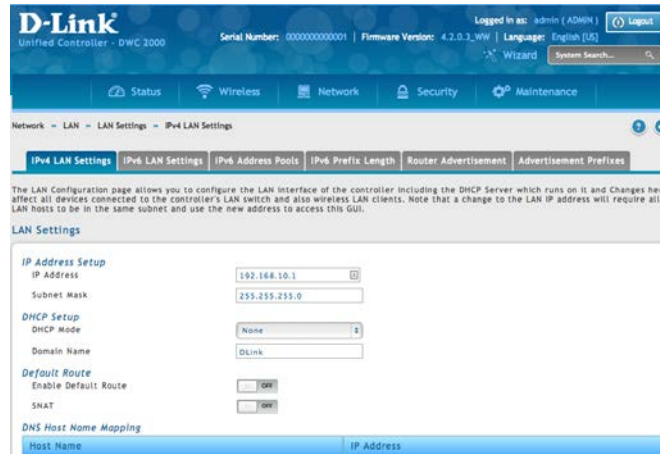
D-Link
Unified Controller - DWC 2000

Serial Number: 000000000001 | Firmware Version: 4.2.0.3_WW | Language: English [US]

Logged in as: admin ( ADMIN ) Logout

Wizard System Search...

Status Wireless Network Security Maintenance

Network » LAN » LAN Settings » IPv4 LAN Settings

IPv4 LAN Settings | IPv6 LAN Settings | IPv6 Address Pools | IPv6 Prefix Length | Router Advertisement | Advertisement Prefixes

The LAN Configuration page allows you to configure the LAN interface of the controller including the DHCP Server which runs on it and Changes he affect all devices connected to the controller's LAN switch and also wireless LAN clients. Note that a change to the LAN IP address will require all LAN hosts to be in the same subnet and use the new address to access this GUI.

LAN Settings

IP Address Setup
IP Address 192.168.10.1
Subnet Mask 255.255.255.0

DHCP Setup
DHCP Mode None
Domain Name DLink

Default Route
Enable Default Route OFF
SNAT OFF

DNS Host Name Mapping

| Host Name | IP Address |
|---|---|